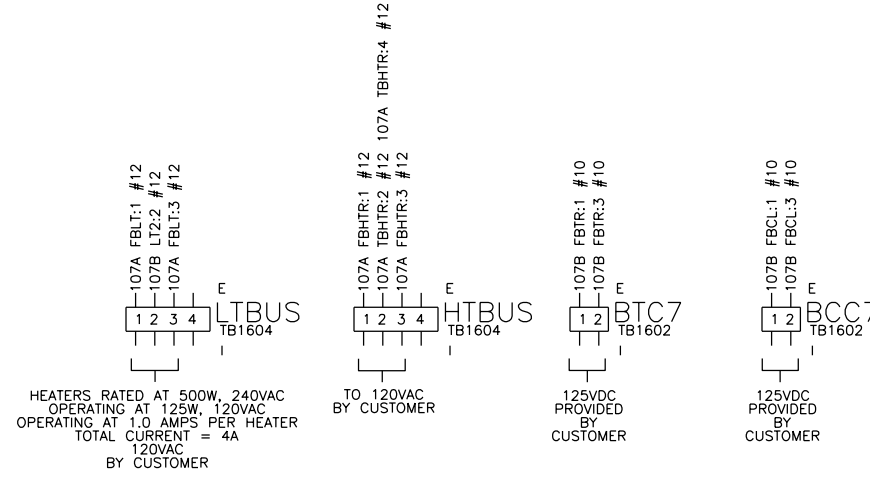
107A FBLT:1 #12
107B LT2:2 #12
107A FBLT:3 #12
E
1 2 3 4
LTBUS
TB1604
I

HEATERS RATED AT 500W, 240VAC
OPERATING AT 125W, 120VAC
OPERATING AT 1.0 AMPS PER HEATER
TOTAL CURRENT = 4A
120VAC
BY CUSTOMER

107A TBHTR:4 #12
107A FBHTR:1 #12
107A TBHTR:2 #12
107A FBHTR:3 #12
E
1 2 3 4
HTBUS
TB1604
I

TO 120VAC
BY CUSTOMER

107B FBTR:1 #10
107B FBTR:3 #10
E
1 2
BTC7
TB1602
I

125VDC
PROVIDED
BY
CUSTOMER

107B FBCL:1 #10
107B FBCL:3 #10
E
1 2
BCC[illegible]
TB1602
I

125VDC
PROVIDED
BY
CUSTOMER